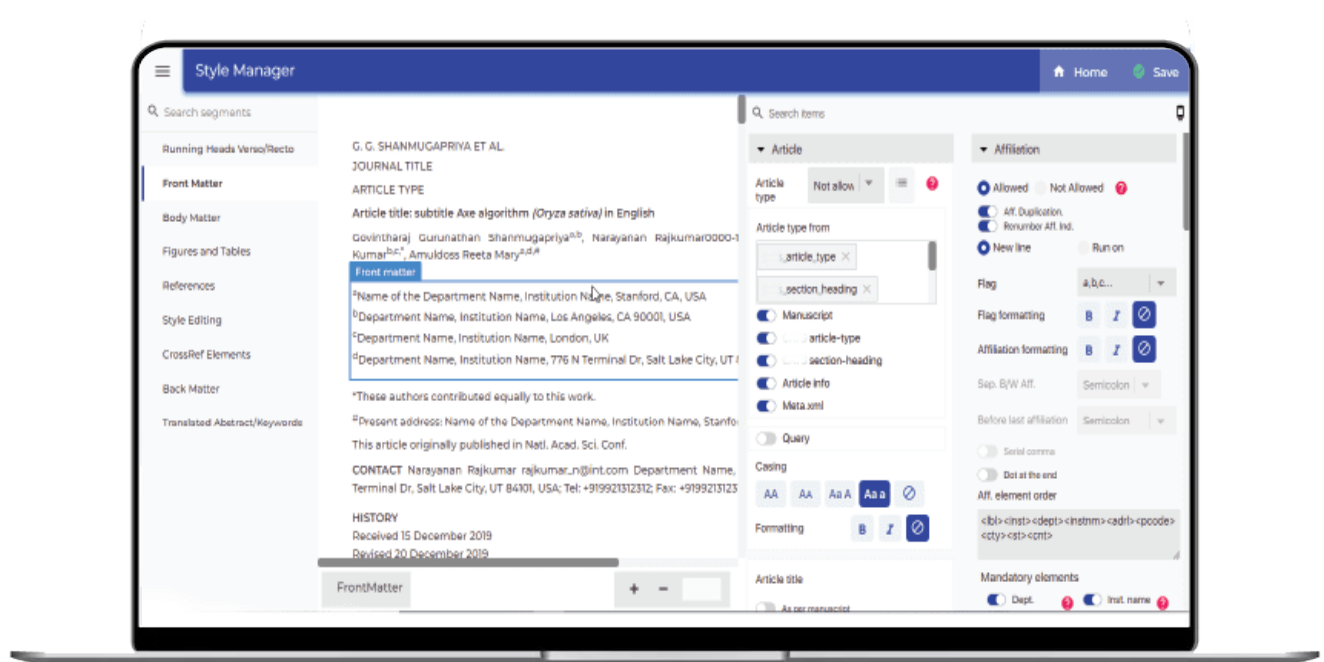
Style Manager

Home

Save

Search segments

Running Heads Verso/Recto

Front Matter

Body Matter

Figures and Tables

References

Style Editing

CrossRef Elements

Back Matter

Translated Abstract/Keywords

G. G. SHANMUGAPRIYA ET AL.

JOURNAL TITLE

ARTICLE TYPE

Article title: subtitle Axe algorithm *(Oryza sativa)* in English

Govintharaj Gurunathan Shanmugapriya$^{a,b}$, Narayanan Rajkumar0000-1 Kumar$^{b,c}$, Amuldoss Reeta Mary$^{a,d,\#}$

Front matter

$^{a}$Name of the Department Name, Institution Name, Stanford, CA, USA

$^{b}$Department Name, Institution Name, Los Angeles, CA 90001, USA

$^{c}$Department Name, Institution Name, London, UK

$^{d}$Department Name, Institution Name, 776 N Terminal Dr, Salt Lake City, UT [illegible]

*These authors contributed equally to this work.

$^{\#}$Present address: Name of the Department Name, Institution Name, Stanfo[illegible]

This article originally published in Natl. Acad. Sci. Conf.

CONTACT Narayanan Rajkumar rajkumar_n@int.com Department Name, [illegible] Terminal Dr, Salt Lake City, UT 84101, USA; Tel: +919921312312; Fax: +9199213123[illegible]

HISTORY

Received 15 December 2019

Revised 20 December 2019

FrontMatter

+ -

Search items

Article

Article type

Not allow

Article type from

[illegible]_article_type

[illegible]_section_heading

Manuscript

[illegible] article-type

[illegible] section-heading

Article info

Meta.xml

Query

Casing

AA AA Aa A Aa a

Formatting

B I

Article title

As per manuscript

Affiliation

Allowed Not Allowed

Aff. Duplication.

Renumber Aff. Ind.

New line Run on

Flag a,b,c...

Flag formatting B I

Affiliation formatting B I

Sep. B/W Aff. Semicolon

Before last affiliation Semicolon

Serial comma

Dot at the end

Aff. element order

<lbl><inst><dept><instnm><adrl><pcode><cty><st><cnt>

Mandatory elements

Dept.

Inst. name